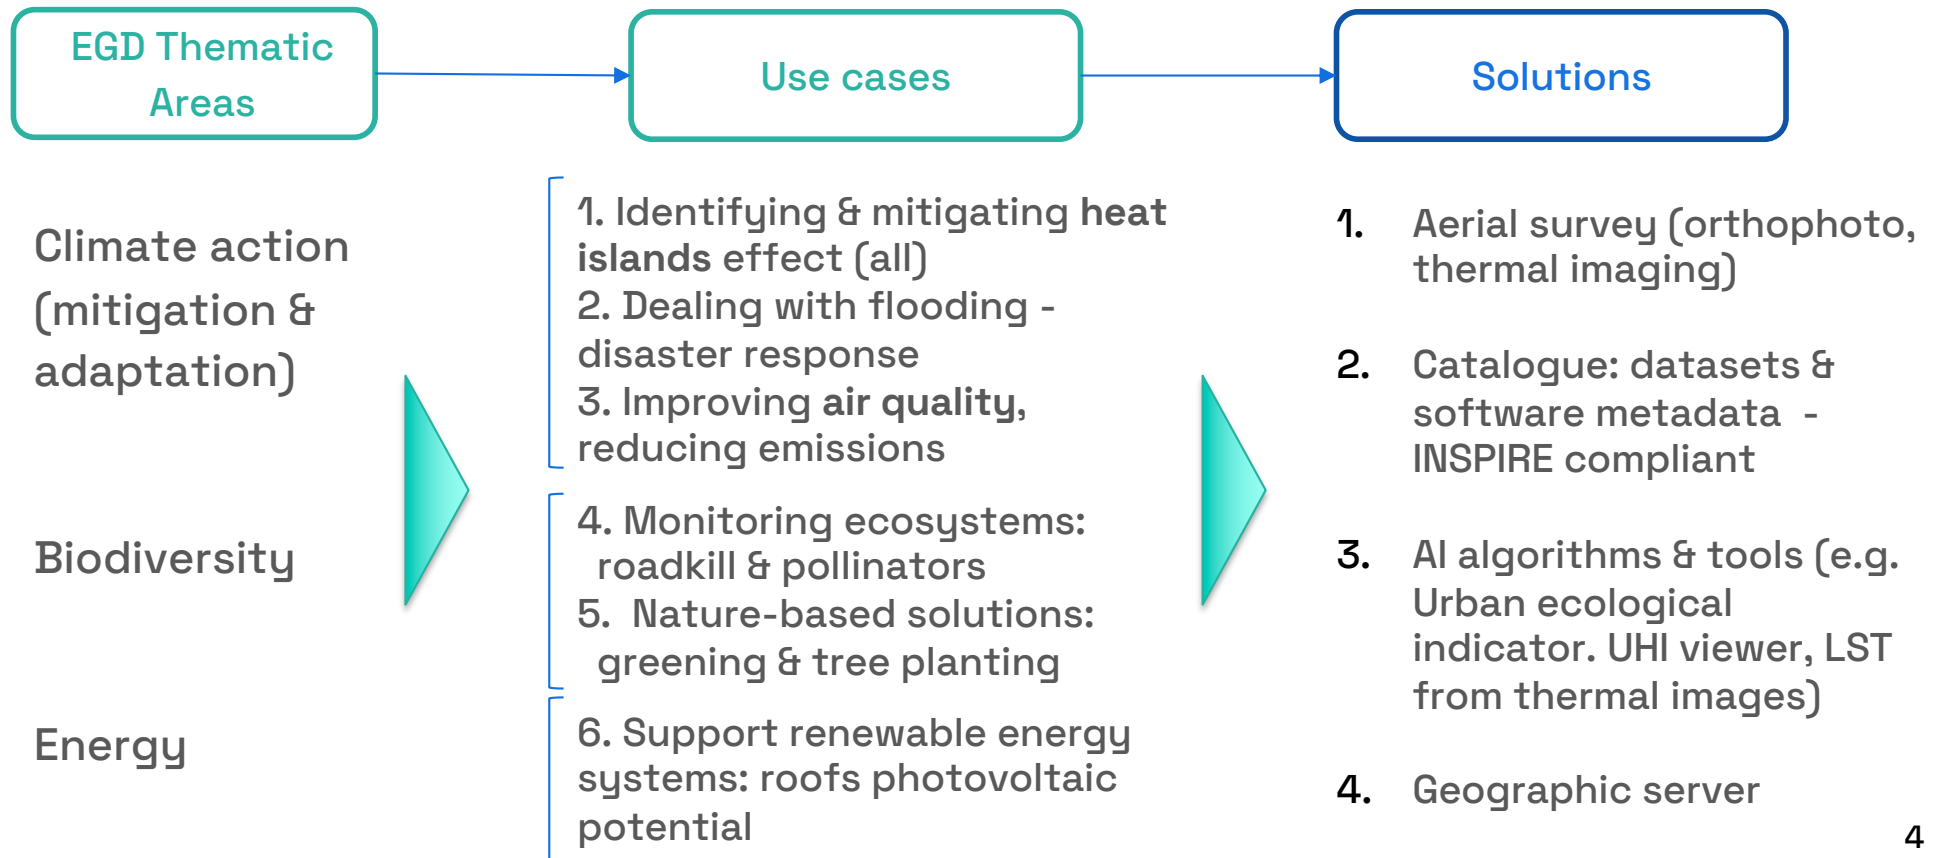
EGD Thematic Areas

Use cases

Solutions

Climate action (mitigation & adaptation)

Biodiversity

Energy

1. Identifying & mitigating heat islands effect (all)
2. Dealing with flooding - disaster response
3. Improving air quality, reducing emissions

4. Monitoring ecosystems: roadkill & pollinators
5. Nature-based solutions: greening & tree planting

6. Support renewable energy systems: roofs photovoltaic potential

1. Aerial survey (orthophoto, thermal imaging)

2. Catalogue: datasets & software metadata - INSPIRE compliant

3. AI algorithms & tools (e.g. Urban ecological indicator. UHI viewer, LST from thermal images)

4. Geographic server

4